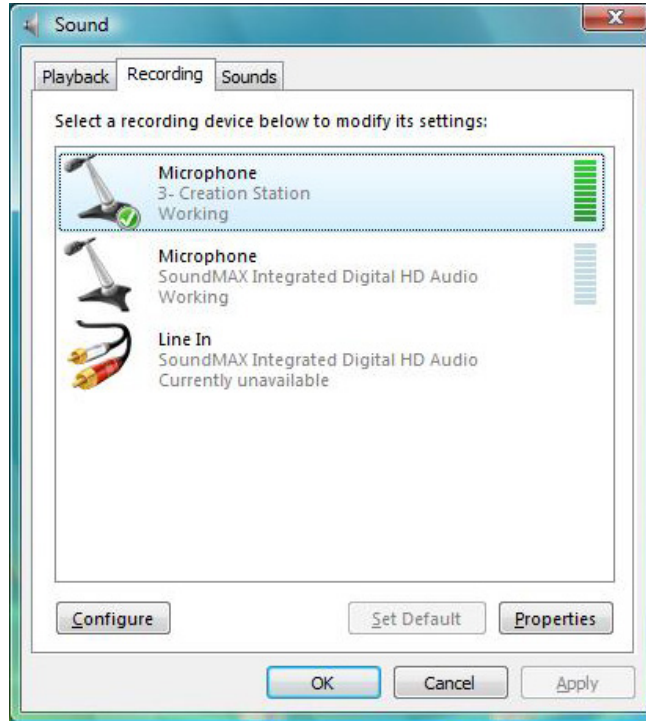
Sound

Playback Recording Sounds

Select a recording device below to modify its settings:

Microphone
3- Creation Station
Working

Microphone
SoundMAX Integrated Digital HD Audio
Working

Line In
SoundMAX Integrated Digital HD Audio
Currently unavailable

Configure Set Default Properties

OK Cancel Apply